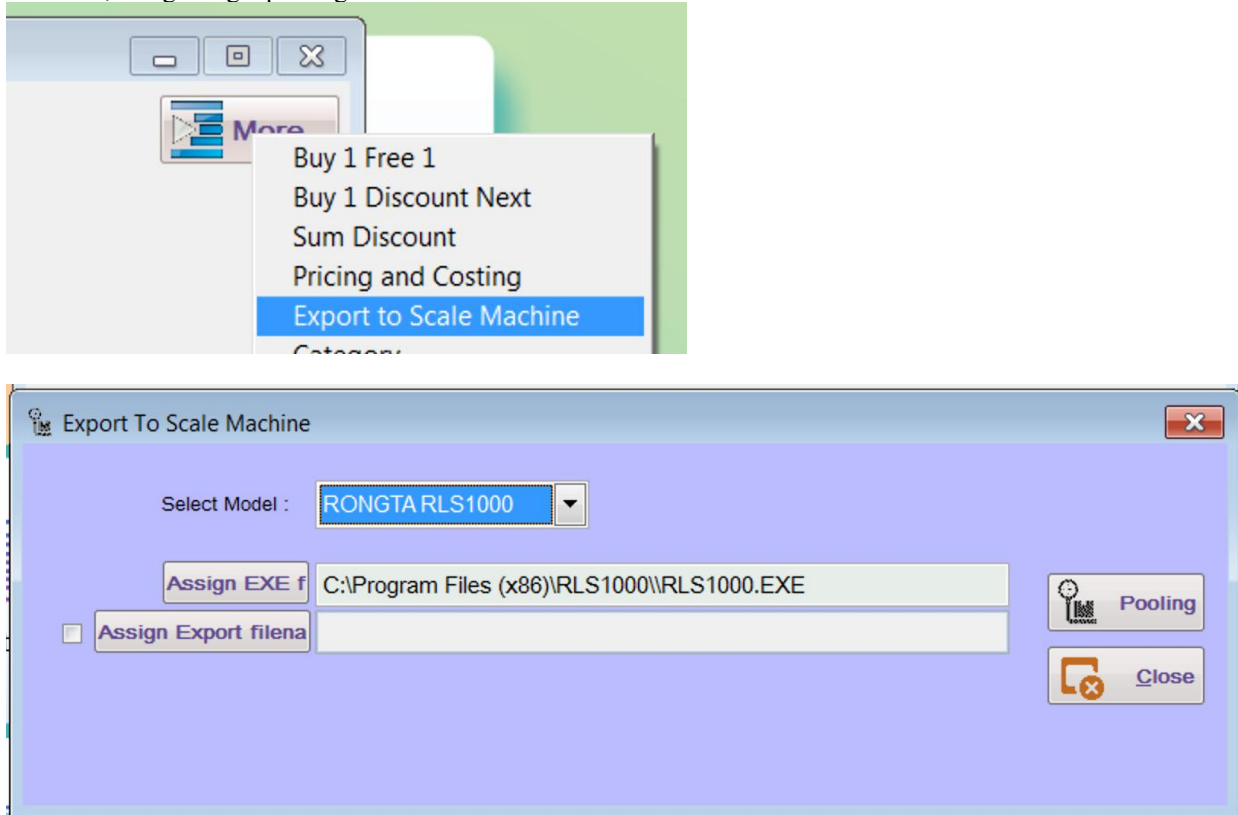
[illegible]

More

Buy 1 Free 1
Buy 1 Discount Next
Sum Discount
Pricing and Costing
Export to Scale Machine
Category

Export To Scale Machine

Select Model : RONGTA RLS1000

Assign EXE f C:\Program Files (x86)\RLS1000\\RLS1000.EXE

Assign Export filena

Pooling

Close